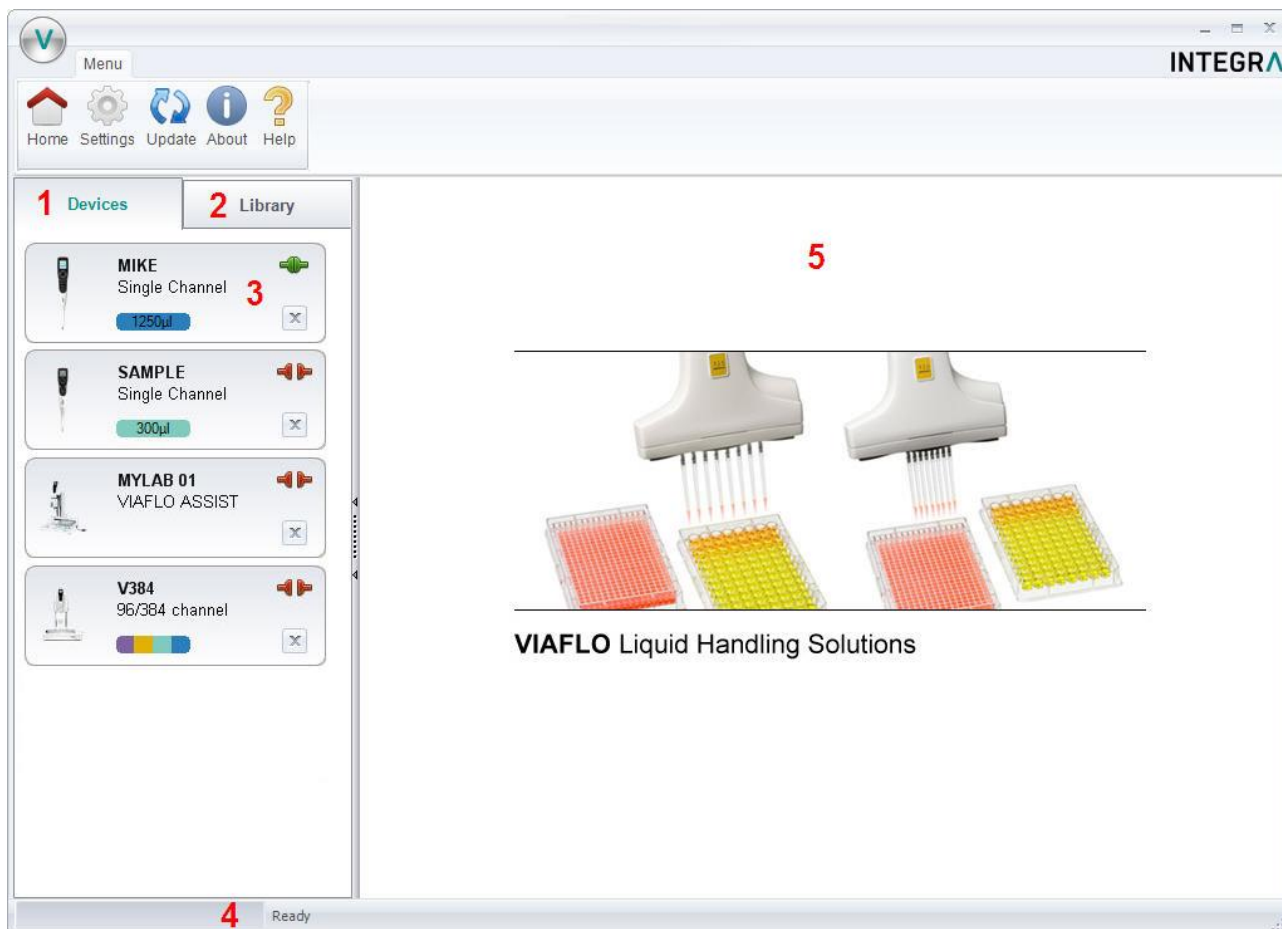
V

Menu

INTEGRA

Home Settings Update About Help

1 Devices

2 Library

MIKE
Single Channel
3
1250µl

SAMPLE
Single Channel
300µl

MYLAB 01
VIAFLO ASSIST

V384
96/384 channel

5

VIAFLO Liquid Handling Solutions

4

Ready